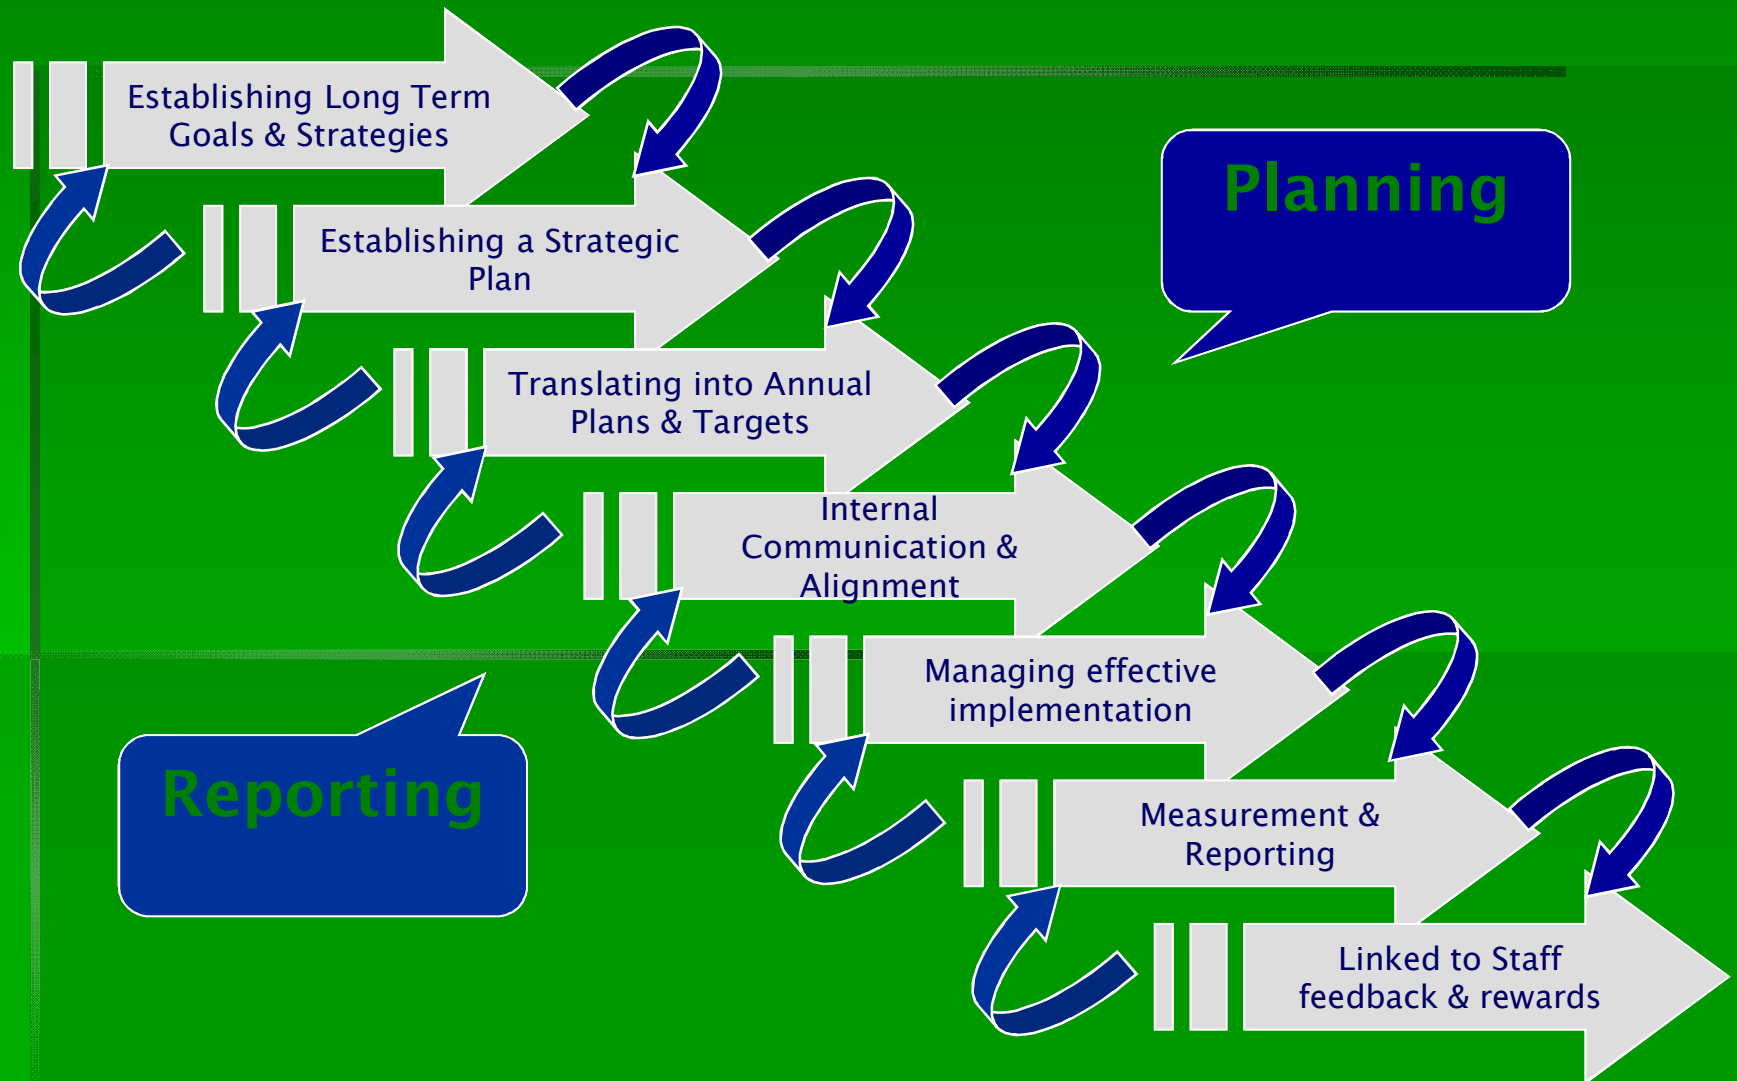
Establishing Long Term Goals & Strategies

Establishing a Strategic Plan

Translating into Annual Plans & Targets

Internal Communication & Alignment

Managing effective implementation

Measurement & Reporting

Linked to Staff feedback & rewards

Planning

Reporting